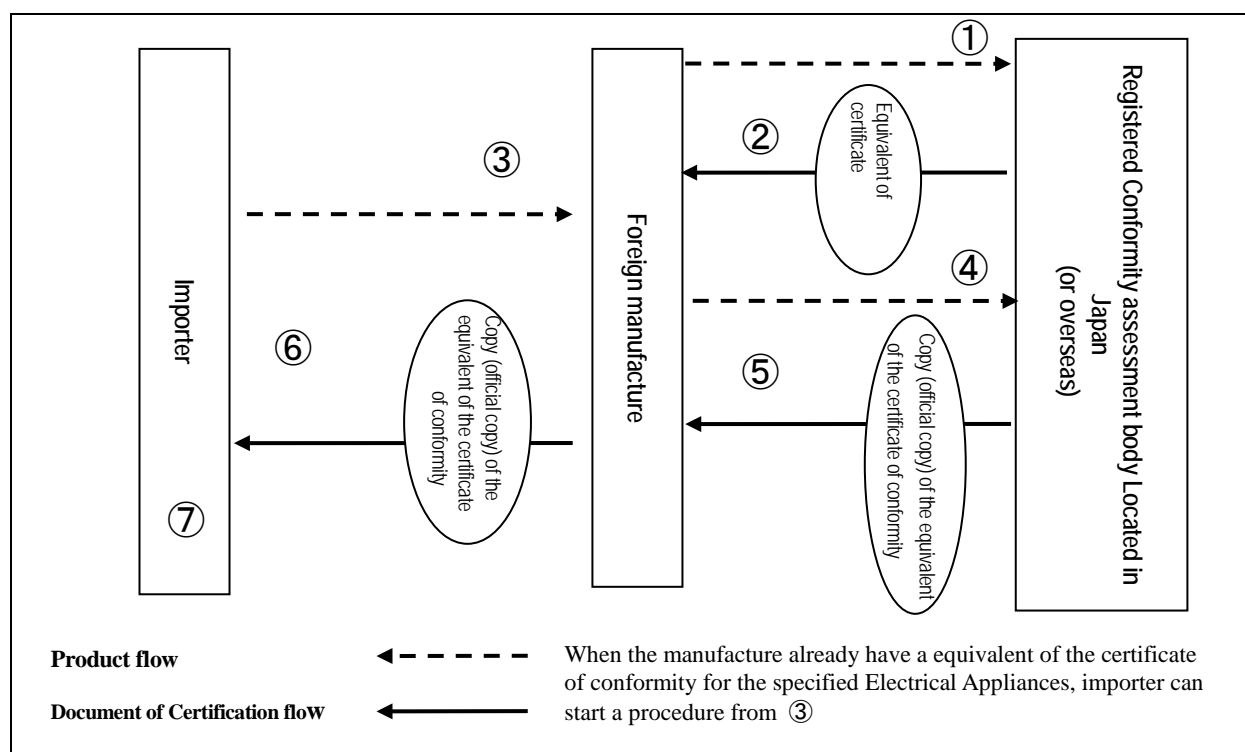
①

Registered Conformity assessment body Located in Japan (or overseas)

Equivalent of certificate

②

③

Foreign manufacture

④

Importer

⑥

Copy (official copy) of the equivalent of the certificate of conformity

⑤

Copy (official copy) of the equivalent of the certificate of conformity

⑦

Product flow

Document of Certification floW

When the manufacture already have a equivalent of the certificate of conformity for the specified Electrical Appliances, importer can start a procedure from ③